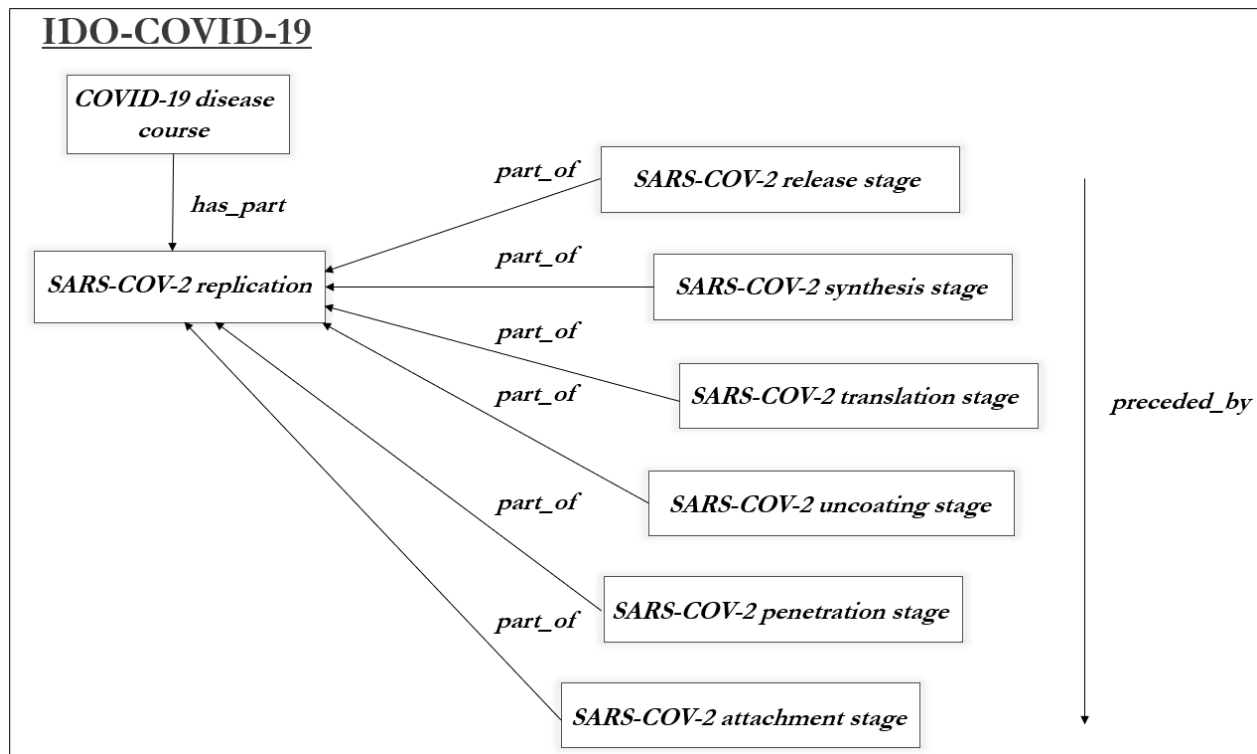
IDO-COVID-19

COVID-19 disease course

has_part

SARS-COV-2 replication

part_of

SARS-COV-2 release stage

part_of

SARS-COV-2 synthesis stage

part_of

SARS-COV-2 translation stage

part_of

SARS-COV-2 uncoating stage

part_of

SARS-COV-2 penetration stage

part_of

SARS-COV-2 attachment stage

preceded_by